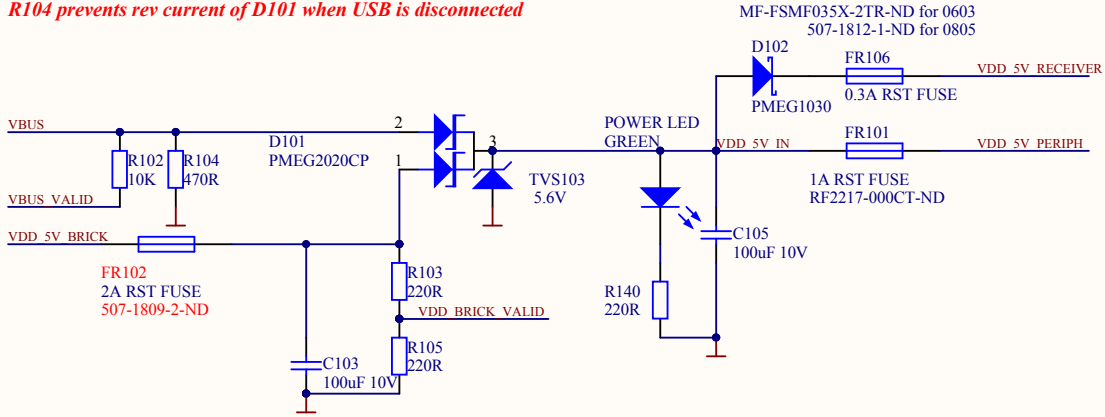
R104 prevents rev current of D101 when USB is disconnected

MF-FSMF035X-2TR-ND for 0603
507-1812-1-ND for 0805

D102
PMEG1030

FR106
0.3A RST FUSE

VDD_5V_RECEIVER

VBUS

R102
10K

R104
470R

VBUS_VALID

D101
PMEG2020CP

2
1
3

TVS103
5.6V

POWER LED
GREEN

VDD_5V_IN

FR101
1A RST FUSE
RF2217-000CT-ND

VDD_5V_PERIPH

VDD_5V_BRICK

FR102
2A RST FUSE
507-1809-2-ND

R103
220R

VDD_BRICK_VALID

R105
220R

C103
100uF 10V

C105
100uF 10V

R140
220R